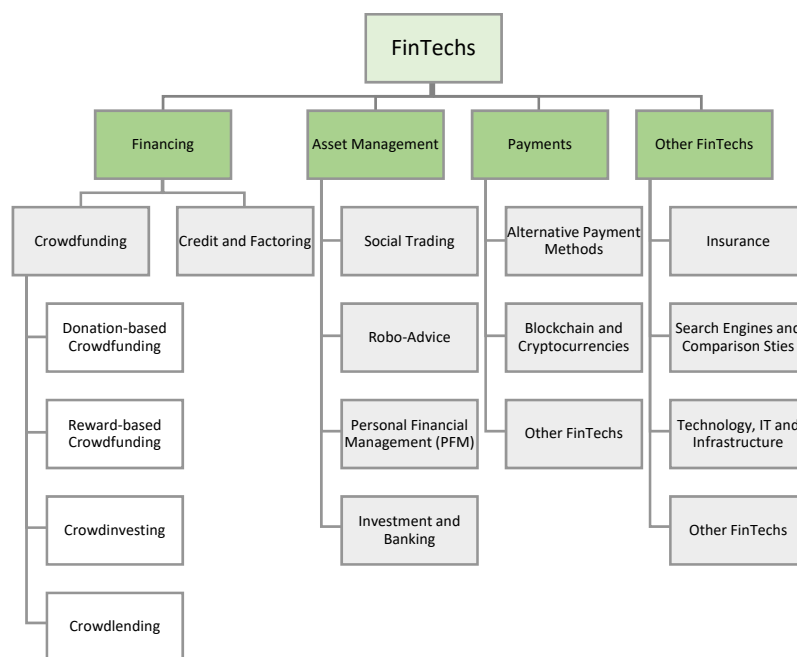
FinTechs

Financing

Crowdfunding

Donation-based Crowdfunding

Reward-based Crowdfunding

Crowdinvesting

Crowdlending

Credit and Factoring

Asset Management

Social Trading

Robo-Advice

Personal Financial Management (PFM)

Investment and Banking

Payments

Alternative Payment Methods

Blockchain and Cryptocurrencies

Other FinTechs

Other FinTechs

Insurance

Search Engines and Comparison Sties

Technology, IT and Infrastructure

Other FinTechs